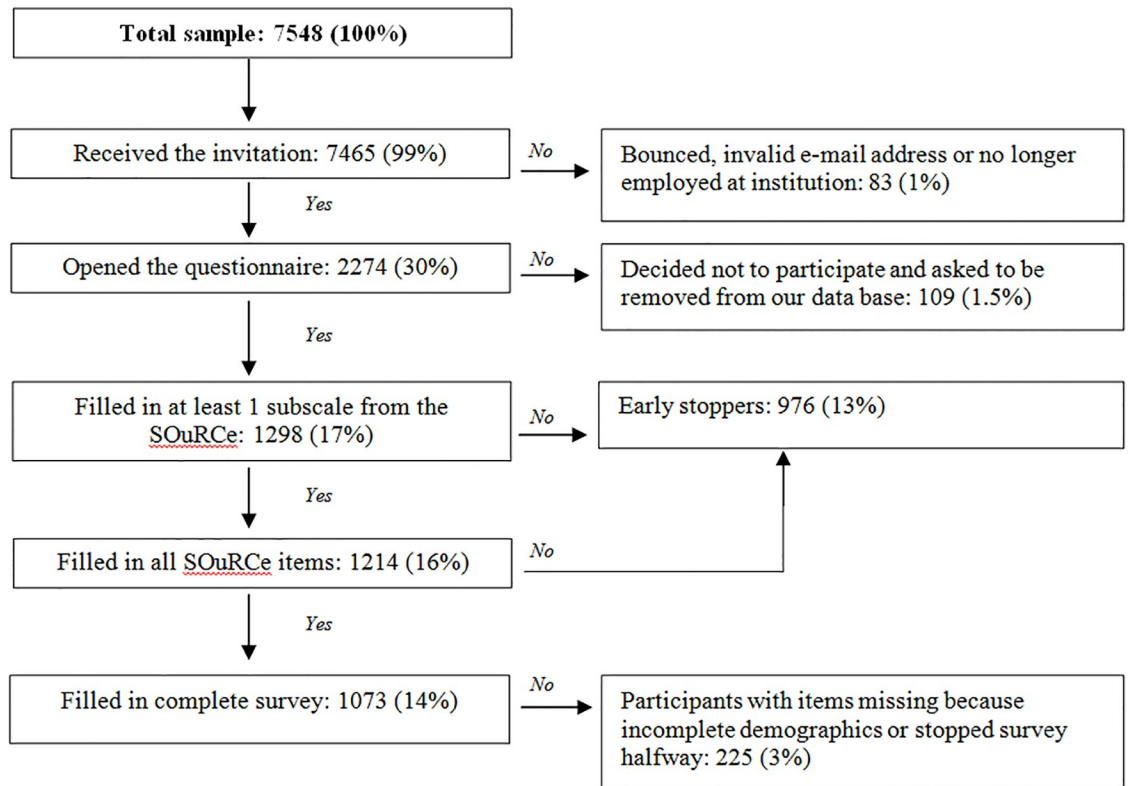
Total sample: 7548 (100%)

Received the invitation: 7465 (99%)

No

Bounced, invalid e-mail address or no longer employed at institution: 83 (1%)

Yes

Opened the questionnaire: 2274 (30%)

No

Decided not to participate and asked to be removed from our data base: 109 (1.5%)

Yes

Filled in at least 1 subscale from the SOuRCe: 1298 (17%)

No

Early stoppers: 976 (13%)

Yes

Filled in all SOuRCe items: 1214 (16%)

No

Yes

Filled in complete survey: 1073 (14%)

No

Participants with items missing because incomplete demographics or stopped survey halfway: 225 (3%)